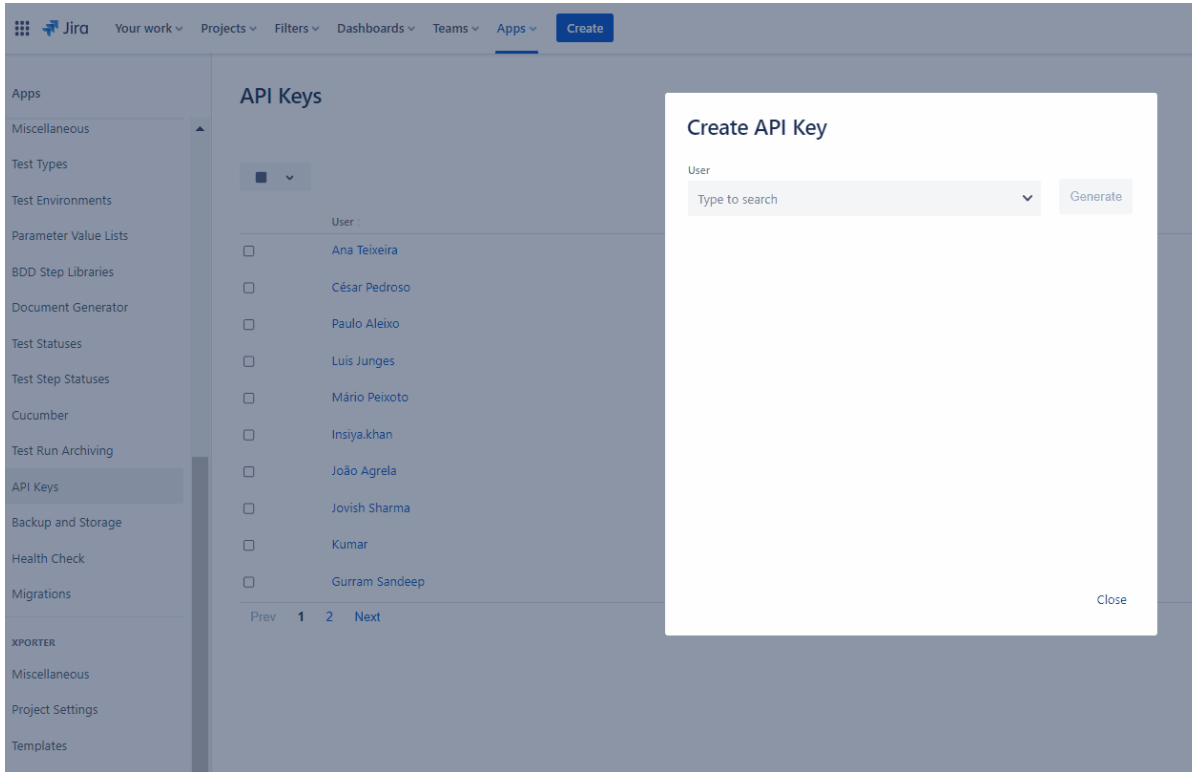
Jira Your work Projects Filters Dashboards Teams Apps Create

Apps
Miscellaneous
Test Types
Test Environments
Parameter Value Lists
BDD Step Libraries
Document Generator
Test Statuses
Test Step Statuses
Cucumber
Test Run Archiving
API Keys
Backup and Storage
Health Check
Migrations
XPORTER
Miscellaneous
Project Settings
Templates

API Keys

User
Ana Teixeira
César Pedroso
Paulo Aleixo
Luis Junges
Mário Peixoto
Insiya.khan
João Agrela
Jovish Sharma
Kumar
Gurram Sandeep

Prev 1 2 Next

Create API Key
User
Type to search
Generate
Close